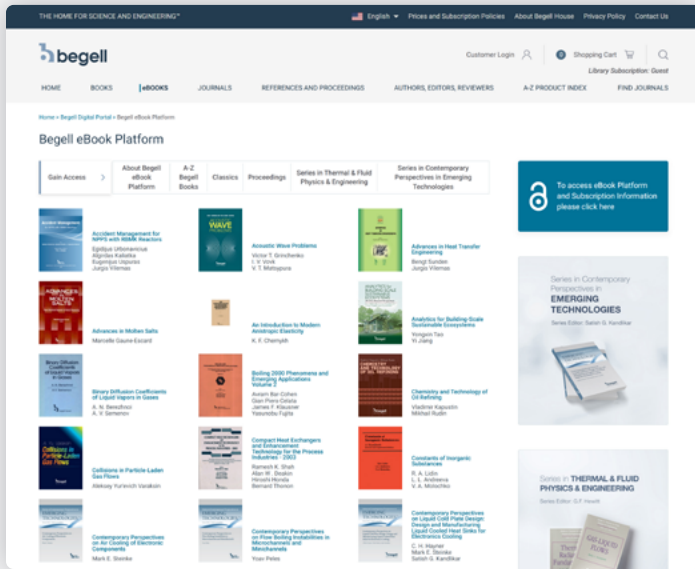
THE HOME FOR SCIENCE AND ENGINEERING™

English Prices and Subscription Policies About Begell House Privacy Policy Contact Us

begell

Customer Login Shopping Cart
Library Subscription: Guest

HOME BOOKS eBOOKS JOURNALS REFERENCES AND PROCEEDINGS AUTHORS, EDITORS, REVIEWERS A-Z PRODUCT INDEX FIND JOURNALS

Home » Begell Digital Portal » Begell eBook Platform

Begell eBook Platform

| Gain Access | About Begell eBook Platform | A-Z Begell Books | Classics | Proceedings | Series in Thermal & Fluid Physics & Engineering | Series in Contemporary Perspectives in Emerging Technologies |
|---|---|---|---|---|---|---|

To access eBook Platform and Subscription Information please click here

Accident Management for NPPS with RBMK Reactors
Egidijus Uršulevičius
Algirdas Kaliatka
Eugenijus Ušpuras
Jurgis Vilemas

Acoustic Wave Problems
Victor T. Grinchenko
I. V. Vovk
V. T. Matsypura

Advances in Heat Transfer Engineering
Bengt Sundén
Jurgis Vilemas

Advances in Molten Salts
Marcelle Gaune-Escard

An Introduction to Modern Anisotropic Elasticity
K. F. Chernykh

Analytics for Building-Scale Sustainable Ecosystems
Yongxin Tao
Yi Jiang

Binary Diffusion Coefficients of Liquid Vapors in Gases
A. N. Berezhnoi
A. V. Semenov

Boiling 2000 Phenomena and Emerging Applications Volume 2
Avram Bar-Cohen
Gian Piero Celata
James F. Klausner
Yasunobu Fujita

Chemistry and Technology of Oil Refining
Vladimir Kapustin
Mikhail Rudin

Collisions in Particle-Laden Gas Flows
Aleksey Yurievich Varaksin

Compact Heat Exchangers and Enhancement Technology for the Process Industries - 2003
Ramesh K. Shah
Allan W. Deakin
Hiroshi Honda
Bernard Thonon

Constants of Inorganic Substances
R. A. Lidin
L. L. Andreeva
V. A. Molochko

Contemporary Perspectives on Air Cooling of Electronic Components
Mark E. Steinke

Contemporary Perspectives on Flow Boiling Instabilities in Microchannels and Minichannels
Yoav Peles

Contemporary Perspectives on Liquid Cold Plate Design: Design and Manufacturing Liquid Cooled Heat Sinks for Electronics Cooling
C. H. Hoyle
Mark E. Steinke
Satish G. Kandlikar

Series in Contemporary Perspectives in EMERGING TECHNOLOGIES
Series Editor: Satish G. Kandlikar

Series in THERMAL & FLUID PHYSICS & ENGINEERING
Series Editor: G.F. Hewitt